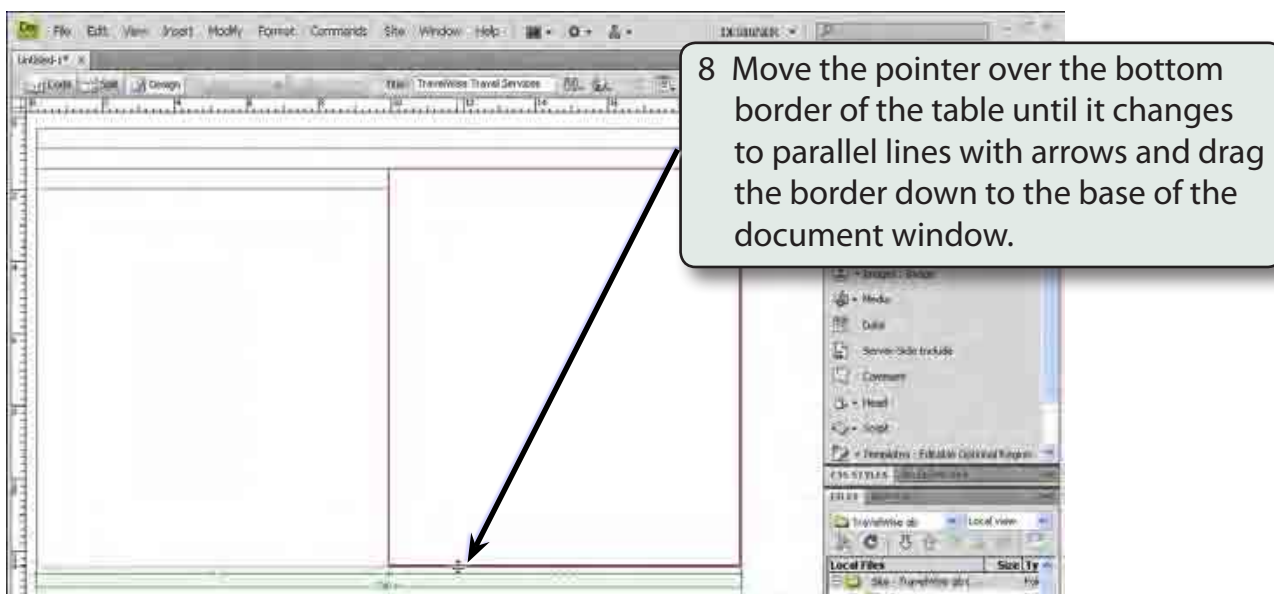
Dw File Edit View Insert Modify Format Commands Site Window Help DESIGNER

Untitled-1* ×

Code Split Design Title: TravelWise Travel Services

8 Move the pointer over the bottom border of the table until it changes to parallel lines with arrows and drag the border down to the base of the document window.

Images : Image

Media

Date

Server-Side Include

Comment

Head

Script

Templates : Editable Optional Region

CSS STYLES

FILES

TravelWise ab Local view

Local Files Size Ty

Site - TravelWise ab